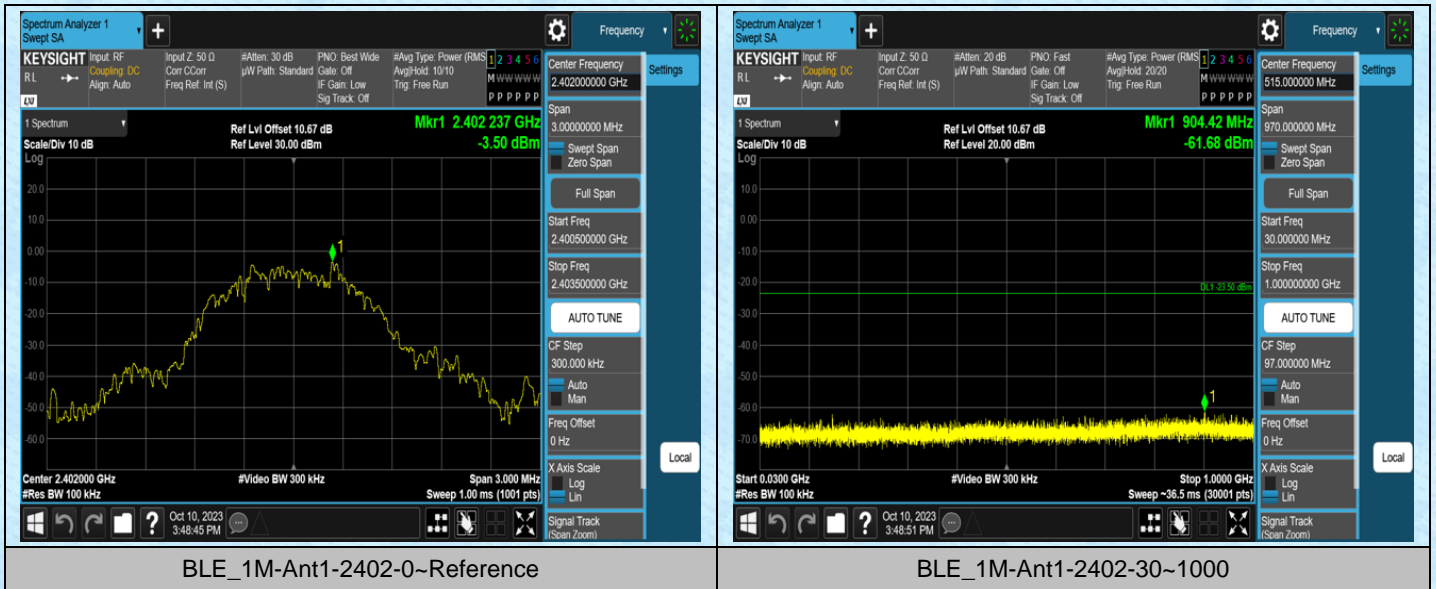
Spectrum Analyzer 1
Swept SA

Frequency

KEYSIGHT Input: RF Coupling: DC Align: Auto
RL
LXI
Input Z: 50 Ω Corr CCorr Freq Ref: Int (S)
#Atten: 30 dB µW Path: Standard
PNO: Best Wide Gate: Off IF Gain: Low Sig Track: Off
#Avg Type: Power (RMS) Avg|Hold: 10/10 Trig: Free Run
1 2 3 4 5 6
M WWWWW
P P P P P P

Center Frequency
2.402000000 GHz

Settings

1 Spectrum
Scale/Div 10 dB
Log
Ref Lvl Offset 10.67 dB
Ref Level 30.00 dBm
Mkr1 2.402 237 GHz
-3.50 dBm

20.0
10.0
0.00
-10.0
-20.0
-30.0
-40.0
-50.0
-60.0

1

Span
3.000000 MHz
Swept Span
Zero Span
Full Span
Start Freq
2.400500000 GHz
Stop Freq
2.403500000 GHz
AUTO TUNE
CF Step
300.000 kHz
Auto
Man
Freq Offset
0 Hz
X Axis Scale
Log
Lin
Signal Track
(Span Zoom)

Local

Center 2.402000 GHz
#Res BW 100 kHz
#Video BW 300 kHz
Span 3.000 MHz
Sweep 1.00 ms (1001 pts)

Oct 10, 2023
3:48:45 PM

Spectrum Analyzer 1
Swept SA

Frequency

KEYSIGHT Input: RF Coupling: DC Align: Auto
RL
LXI
Input Z: 50 Ω Corr CCorr Freq Ref: Int (S)
#Atten: 20 dB µW Path: Standard
PNO: Fast Gate: Off IF Gain: Low Sig Track: Off
#Avg Type: Power (RMS) Avg|Hold: 20/20 Trig: Free Run
1 2 3 4 5 6
M WWWWW
P P P P P P

Center Frequency
515.000000 MHz

Settings

1 Spectrum
Scale/Div 10 dB
Log
Ref Lvl Offset 10.67 dB
Ref Level 20.00 dBm
Mkr1 904.42 MHz
-61.68 dBm

10.0
0.00
-10.0
-20.0
-30.0
-40.0
-50.0
-60.0
-70.0

DL1 -23.50 dBm

1

Span
970.000000 MHz
Swept Span
Zero Span
Full Span
Start Freq
30.000000 MHz
Stop Freq
1.000000000 GHz
AUTO TUNE
CF Step
97.000000 MHz
Auto
Man
Freq Offset
0 Hz
X Axis Scale
Log
Lin
Signal Track
(Span Zoom)

Local

Start 0.0300 GHz
#Res BW 100 kHz
#Video BW 300 kHz
Stop 1.0000 GHz
Sweep ~36.5 ms (30001 pts)

Oct 10, 2023
3:48:51 PM

BLE_1M-Ant1-2402-0~Reference

BLE_1M-Ant1-2402-30~1000